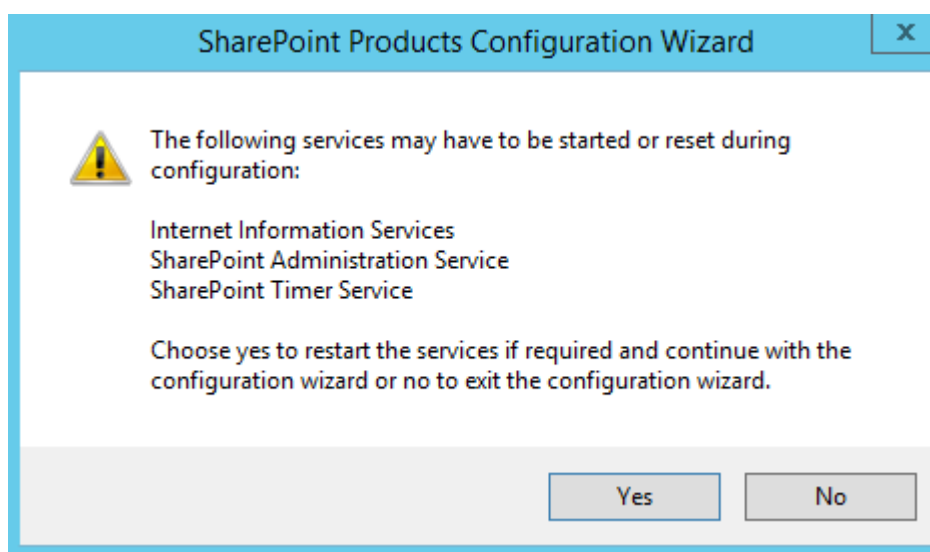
SharePoint Products Configuration Wizard

x

The following services may have to be started or reset during configuration:

Internet Information Services
SharePoint Administration Service
SharePoint Timer Service

Choose yes to restart the services if required and continue with the configuration wizard or no to exit the configuration wizard.

Yes

No